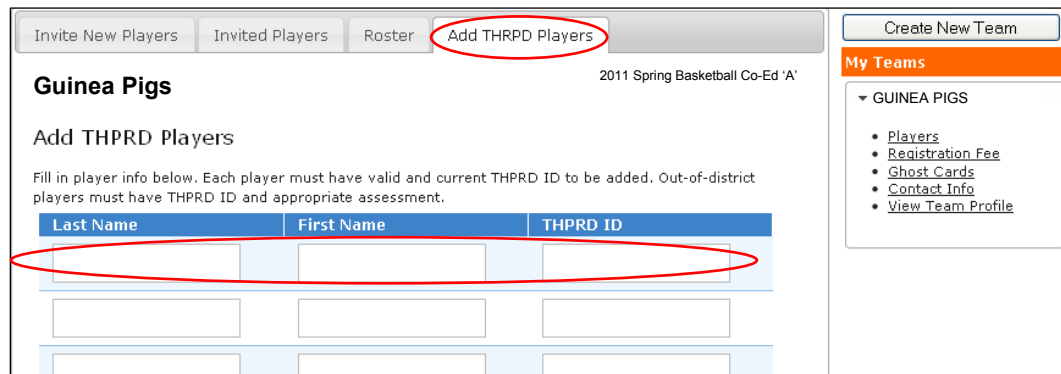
Invite New Players | Invited Players | Roster | Add THRPD Players

Guinea Pigs

2011 Spring Basketball Co-Ed 'A'

Add THPRD Players

Fill in player info below. Each player must have valid and current THPRD ID to be added. Out-of-district players must have THPRD ID and appropriate assessment.

| Last Name | First Name | THPRD ID |
|---|---|---|
| | | |
| | | |
| | | |

Create New Team

My Teams

GUINEA PIGS

- Players
- Registration Fee
- Ghost Cards
- Contact Info
- View Team Profile